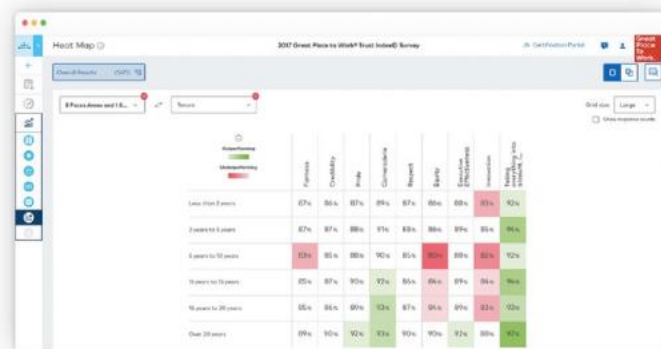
Heat Map ⓘ

2017 Great Place to Work® Trust Index© Survey

Certification Portal

Great Place to Work

Overall Results (3,417)

8 Focus Areas and 1 &...

Tenure

Grid size Large

Show response counts

Outperforming

Underperforming

| | Fairness | Credibility | Pride | Camaraderie | Respect | Equity | Executive Effectiveness | Innovation | Taking everything into account, I... |
|---|---|---|---|---|---|---|---|---|---|
| Less than 2 years | 87% | 86% | 87% | 89% | 87% | 86% | 88% | 83% | 92% |
| 2 years to 5 years | 87% | 87% | 88% | 91% | 88% | 86% | 89% | 85% | 94% |
| 5 years to 10 years | 83% | 85% | 88% | 90% | 85% | 80% | 88% | 82% | 92% |
| 11 years to 15 years | 85% | 87% | 90% | 93% | 86% | 84% | 89% | 84% | 96% |
| 16 years to 20 years | 85% | 86% | 89% | 93% | 87% | 84% | 89% | 83% | 92% |
| Over 20 years | 89% | 90% | 92% | 93% | 90% | 90% | 92% | 88% | 97% |